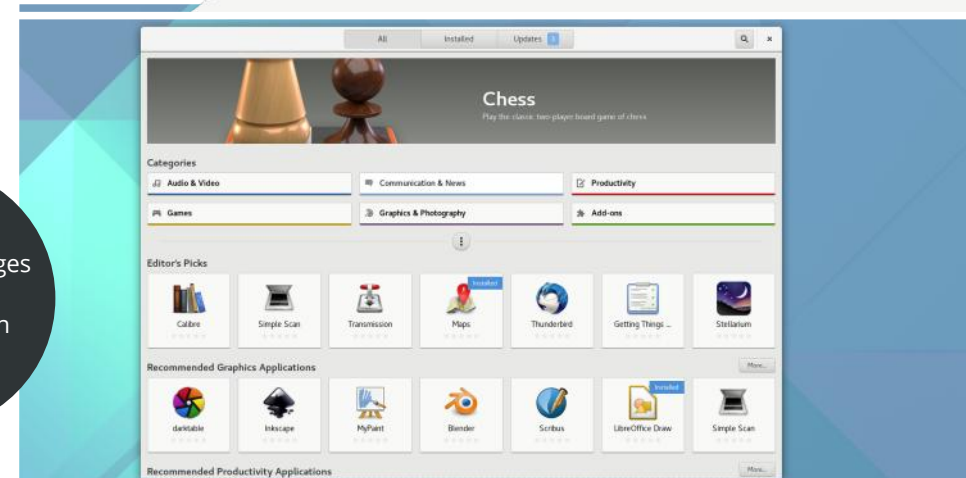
ges

n

All Installed Updates

Chess
Play the classic two-player board game of chess

Categories
Audio & Video
Communication & News
Productivity
Games
Graphics & Photography
Add-ons

Editor's Picks
Calibre
Simple Scan
Transmission
Installed
Maps
Thunderbird
Getting Things ...
Stellarium

Recommended Graphics Applications
More...
darktable
Inkscape
MyPaint
Blender
Scribus
Installed
LibreOffice Draw
Simple Scan

Recommended Productivity Applications
More...